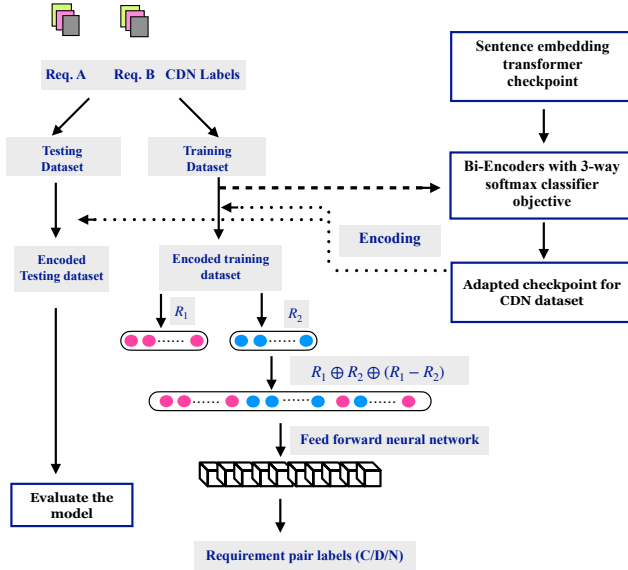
Req. A

Req. B

CDN Labels

Sentence embedding transformer checkpoint

Testing Dataset

Training Dataset

Bi-Encoders with 3-way softmax classifier objective

Encoding

Encoded Testing dataset

Encoded training dataset

Adapted checkpoint for CDN dataset

$R_1$

$R_2$

$R_1 \oplus R_2 \oplus (R_1 - R_2)$

Feed forward neural network

Evaluate the model

Requirement pair labels (C/D/N)